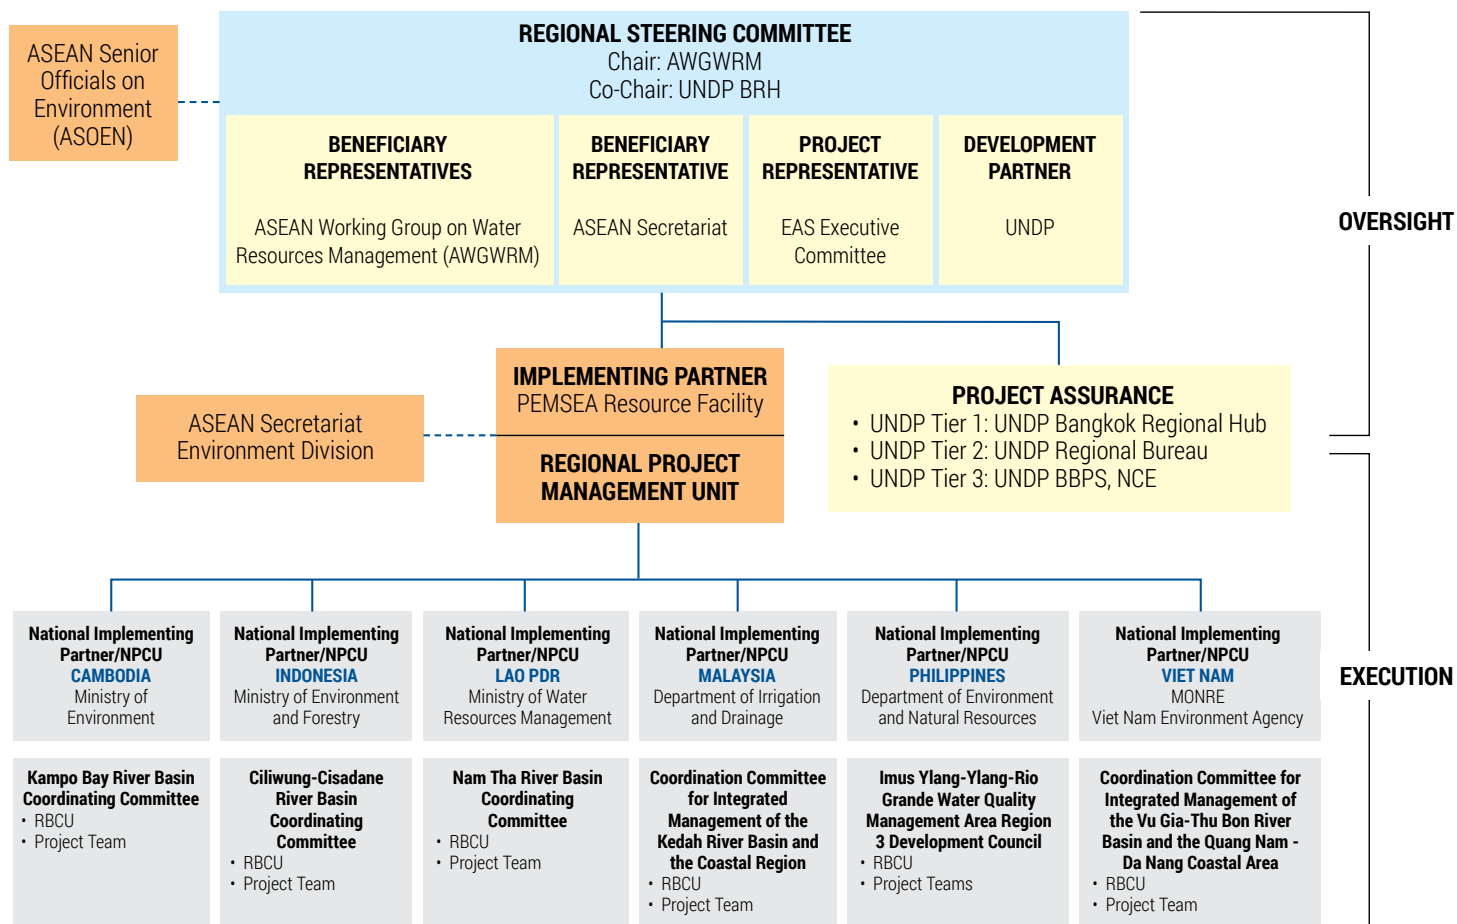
ASEAN Senior Officials on Environment (ASOEN)

REGIONAL STEERING COMMITTEE
Chair: AWGWRM
Co-Chair: UNDP BRH

BENEFICIARY REPRESENTATIVES
ASEAN Working Group on Water Resources Management (AWGWRM)

BENEFICIARY REPRESENTATIVE
ASEAN Secretariat

PROJECT REPRESENTATIVE
EAS Executive Committee

DEVELOPMENT PARTNER
UNDP

OVERSIGHT

ASEAN Secretariat Environment Division

IMPLEMENTING PARTNER
PEMSEA Resource Facility

REGIONAL PROJECT MANAGEMENT UNIT

PROJECT ASSURANCE
• UNDP Tier 1: UNDP Bangkok Regional Hub
• UNDP Tier 2: UNDP Regional Bureau
• UNDP Tier 3: UNDP BBPS, NCE

EXECUTION

National Implementing Partner/NPCU
CAMBODIA
Ministry of Environment

National Implementing Partner/NPCU
INDONESIA
Ministry of Environment and Forestry

National Implementing Partner/NPCU
LAO PDR
Ministry of Water Resources Management

National Implementing Partner/NPCU
MALAYSIA
Department of Irrigation and Drainage

National Implementing Partner/NPCU
PHILIPPINES
Department of Environment and Natural Resources

National Implementing Partner/NPCU
VIET NAM
MONRE
Viet Nam Environment Agency

Kampo Bay River Basin Coordinating Committee
• RBCU
• Project Team

Ciliwung-Cisadane River Basin Coordinating Committee
• RBCU
• Project Team

Nam Tha River Basin Coordinating Committee
• RBCU
• Project Team

Coordination Committee for Integrated Management of the Kedah River Basin and the Coastal Region
• RBCU
• Project Team

Imus Ylang-Ylang-Rio Grande Water Quality Management Area Region 3 Development Council
• RBCU
• Project Teams

Coordination Committee for Integrated Management of the Vu Gia-Thu Bon River Basin and the Quang Nam - Da Nang Coastal Area
• RBCU
• Project Team